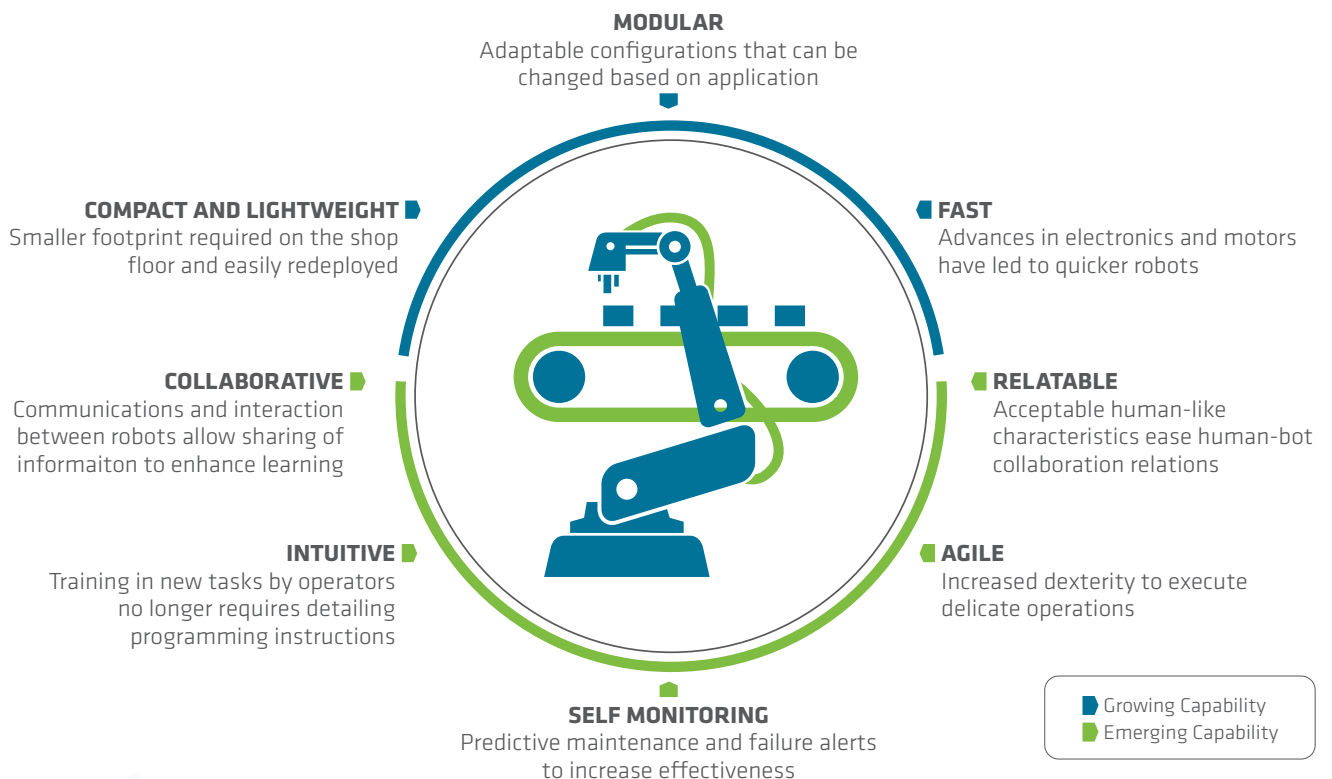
MODULAR
Adaptable configurations that can be changed based on application

COMPACT AND LIGHTWEIGHT
Smaller footprint required on the shop floor and easily redeployed

FAST
Advances in electronics and motors have led to quicker robots

COLLABORATIVE
Communications and interaction between robots allow sharing of informaiton to enhance learning

RELATABLE
Acceptable human-like characteristics ease human-bot collaboration relations

INTUITIVE
Training in new tasks by operators no longer requires detailing programming instructions

AGILE
Increased dexterity to execute delicate operations

SELF MONITORING
Predictive maintenance and failure alerts to increase effectiveness

Growing Capability
Emerging Capability